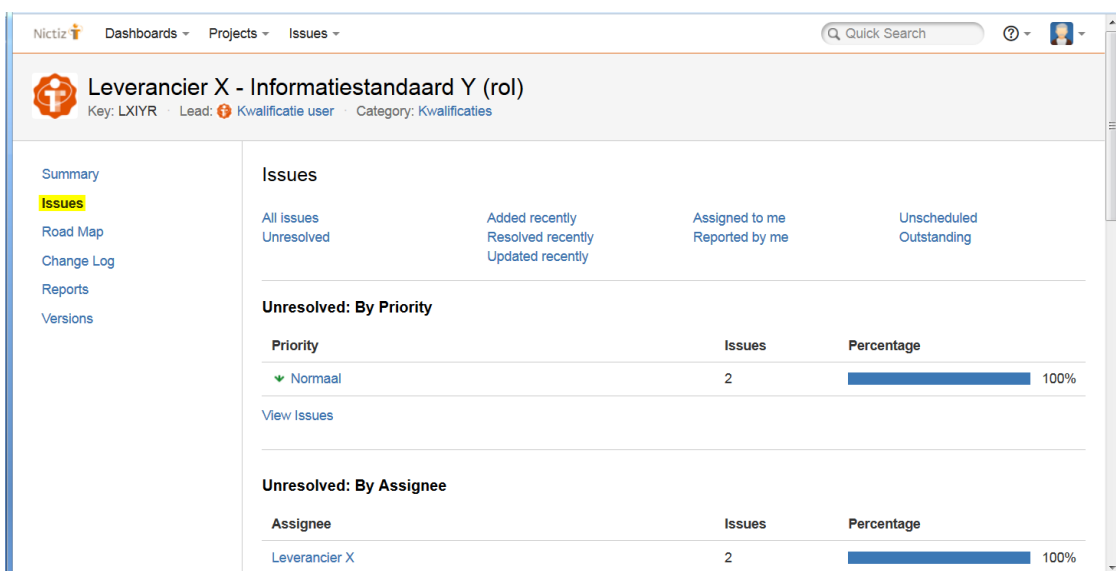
Nictiz Dashboards Projects Issues Quick Search

Leverancier X - Informatiestandaard Y (rol)
Key: LXIYR · Lead: Kwalificatie user · Category: Kwalificaties

Summary
Issues
Road Map
Change Log
Reports
Versions

Issues

All issues
Unresolved
Added recently
Resolved recently
Updated recently
Assigned to me
Reported by me
Unscheduled
Outstanding

Unresolved: By Priority

| Priority | Issues | Percentage |
|---|---|---|
| Normaal | 2 | 100% |

View Issues

Unresolved: By Assignee

| Assignee | Issues | Percentage |
|---|---|---|
| Leverancier X | 2 | 100% |